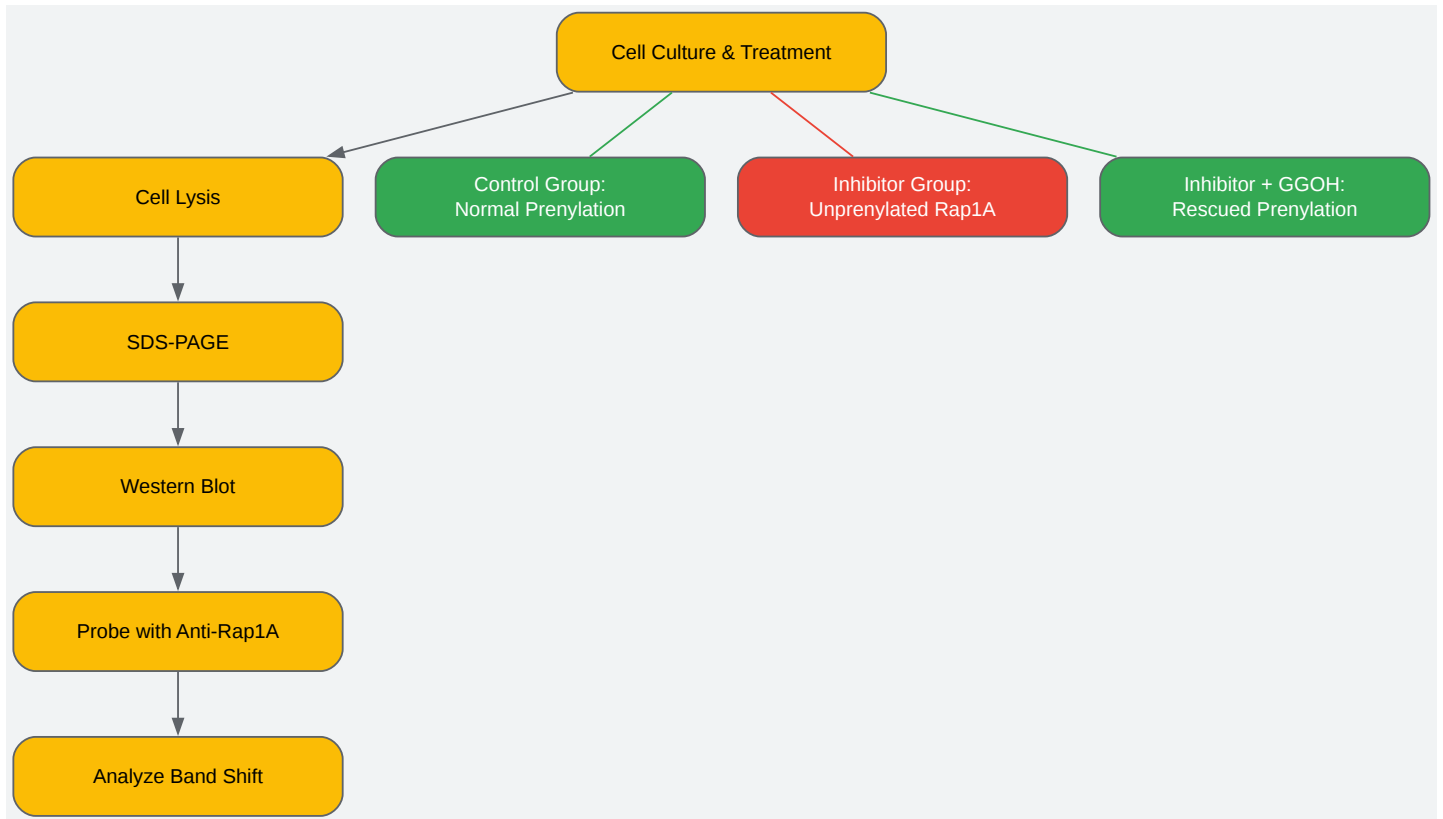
Cell Culture & Treatment

Cell Lysis

Control Group:
Normal Prenylation

Inhibitor Group:
Unprenylated Rap1A

Inhibitor + GGOH:
Rescued Prenylation

SDS-PAGE

Western Blot

Probe with Anti-Rap1A

Analyze Band Shift